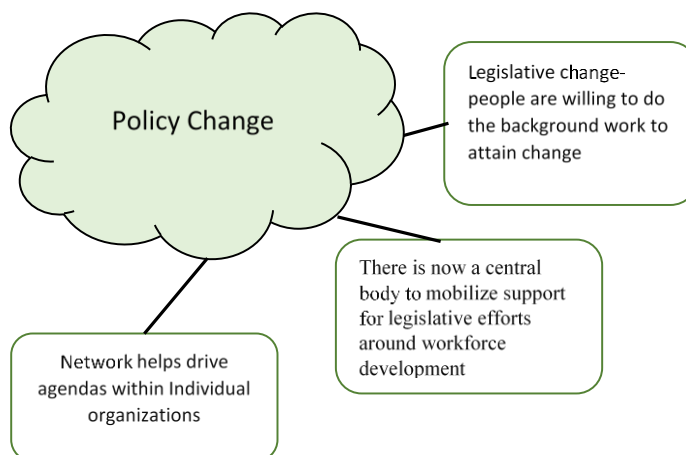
Policy Change

Legislative change- people are willing to do the background work to attain change

There is now a central body to mobilize support for legislative efforts around workforce development

Network helps drive agendas within Individual organizations